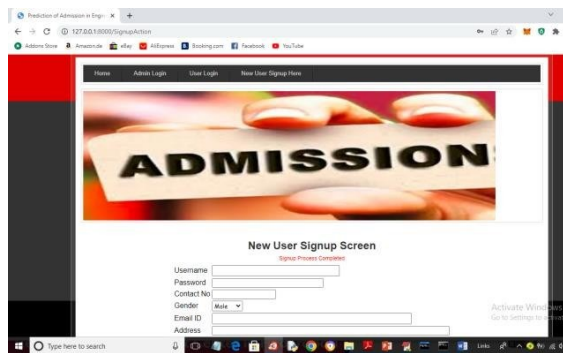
Prediction of Admission in Engi ×

127.0.0.1:8000/SignupAction

Addons Store Amazon.de eBay AliExpress Booking.com Facebook YouTube

Home Admin Login User Login New User Signup Here

ADMISSION

New User Signup Screen

Signup Process Completed

Username

Password

Contact No

Gender Male

Email ID

Address

Activate Windows
Go to Settings to activate

Type here to search